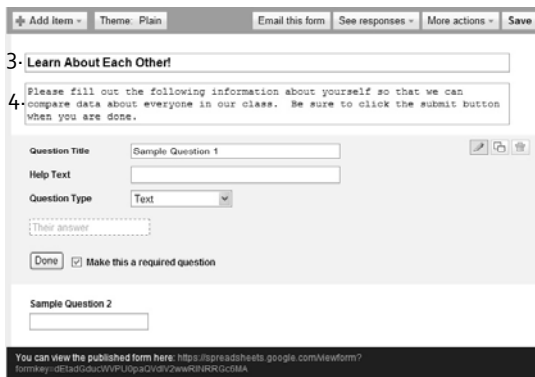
Add item ▾ Theme: Plain Email this form See responses ▾ More actions ▾ Save

3. Learn About Each Other!

4. Please fill out the following information about yourself so that we can compare data about everyone in our class. Be sure to click the submit button when you are done.

Question Title Sample Question 1

Help Text

Question Type Text

Their answer

Done Make this a required question

Sample Question 2

You can view the published form here: https://spreadsheets.google.com/viewform?formkey=dEtadGducWVPU0paQVdlV2wwRlNRRGc6MA